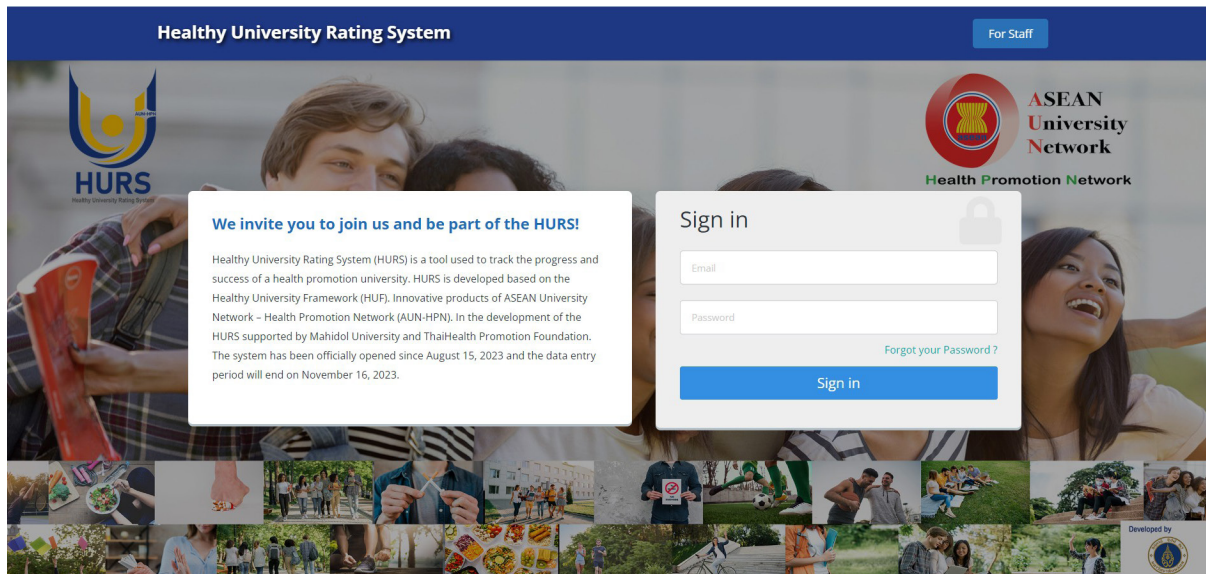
Healthy University Rating System

For Staff

AUN-HPN
HURS
Healthy University Rating System

ASEAN
University
Network
Health Promotion Network

We invite you to join us and be part of the HURS!

Healthy University Rating System (HURS) is a tool used to track the progress and success of a health promotion university. HURS is developed based on the Healthy University Framework (HUF). Innovative products of ASEAN University Network – Health Promotion Network (AUN-HPN). In the development of the HURS supported by Mahidol University and ThaiHealth Promotion Foundation. The system has been officially opened since August 15, 2023 and the data entry period will end on November 16, 2023.

Sign in

Email

Password

Forgot your Password ?

Sign in

Developed by